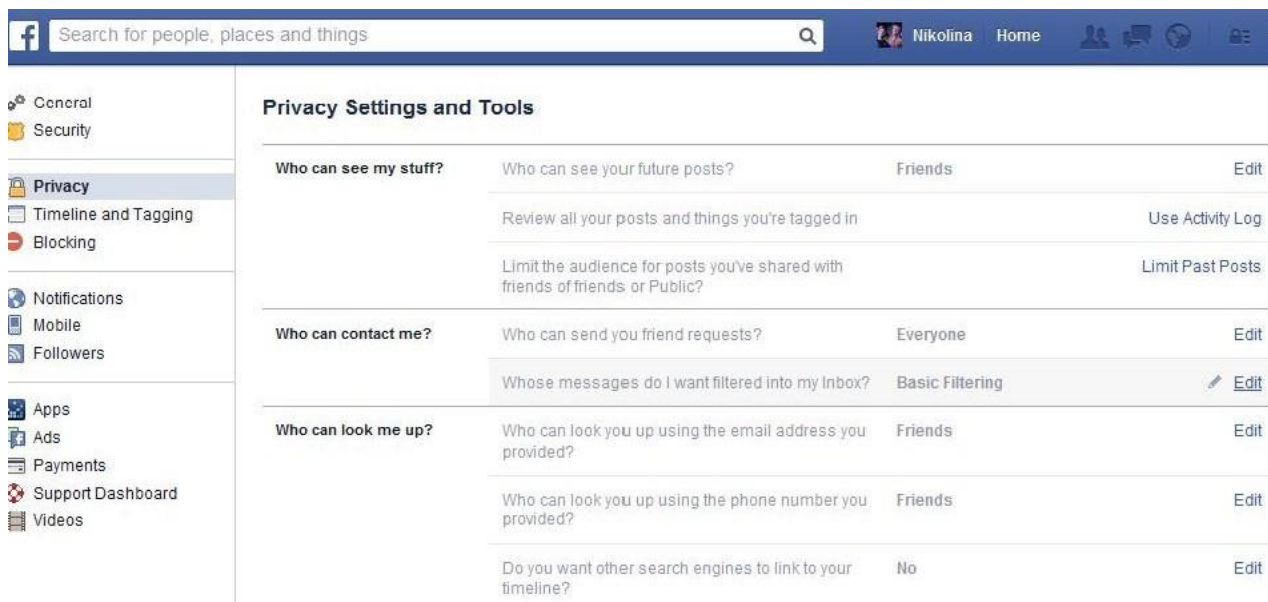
f Search for people, places and things

Nikolina Home

General
Security

Privacy
Timeline and Tagging
Blocking

Notifications
Mobile
Followers

Apps
Ads
Payments
Support Dashboard
Videos

Privacy Settings and Tools

| | | | |
|---|---|---|---|
| Who can see my stuff? | Who can see your future posts? | Friends | Edit |
| | Review all your posts and things you're tagged in | | Use Activity Log |
| | Limit the audience for posts you've shared with friends of friends or Public? | | Limit Past Posts |
| Who can contact me? | Who can send you friend requests? | Everyone | Edit |
| | Whose messages do I want filtered into my Inbox? | Basic Filtering | Edit |
| Who can look me up? | Who can look you up using the email address you provided? | Friends | Edit |
| | Who can look you up using the phone number you provided? | Friends | Edit |
| | Do you want other search engines to link to your timeline? | No | Edit |